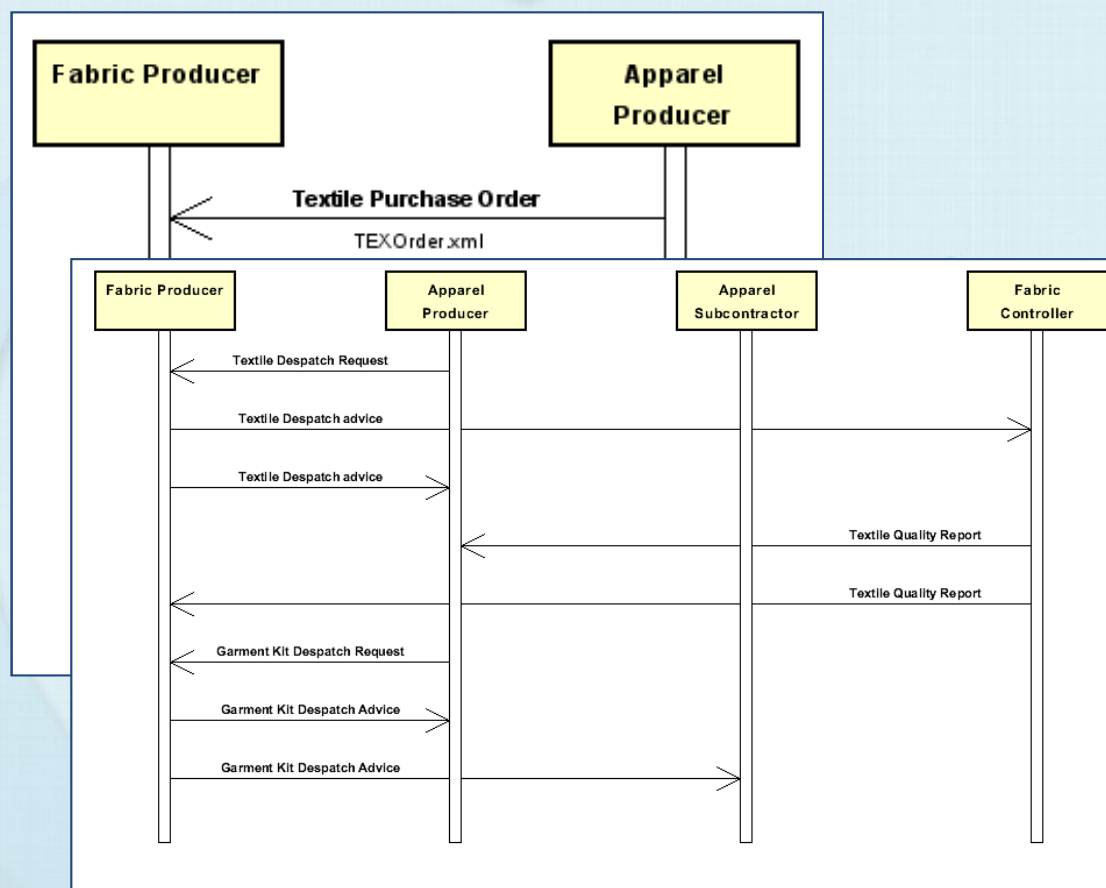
Fabric Producer

Apparel Producer

Textile Purchase Order

TEXOrder.xml

Fabric Producer

Apparel Producer

Apparel Subcontractor

Fabric Controller

Textile Despatch Request

Textile Despatch advice

Textile Despatch advice

Textile Quality Report

Textile Quality Report

Garment Kit Despatch Request

Garment Kit Despatch Advice

Garment Kit Despatch Advice